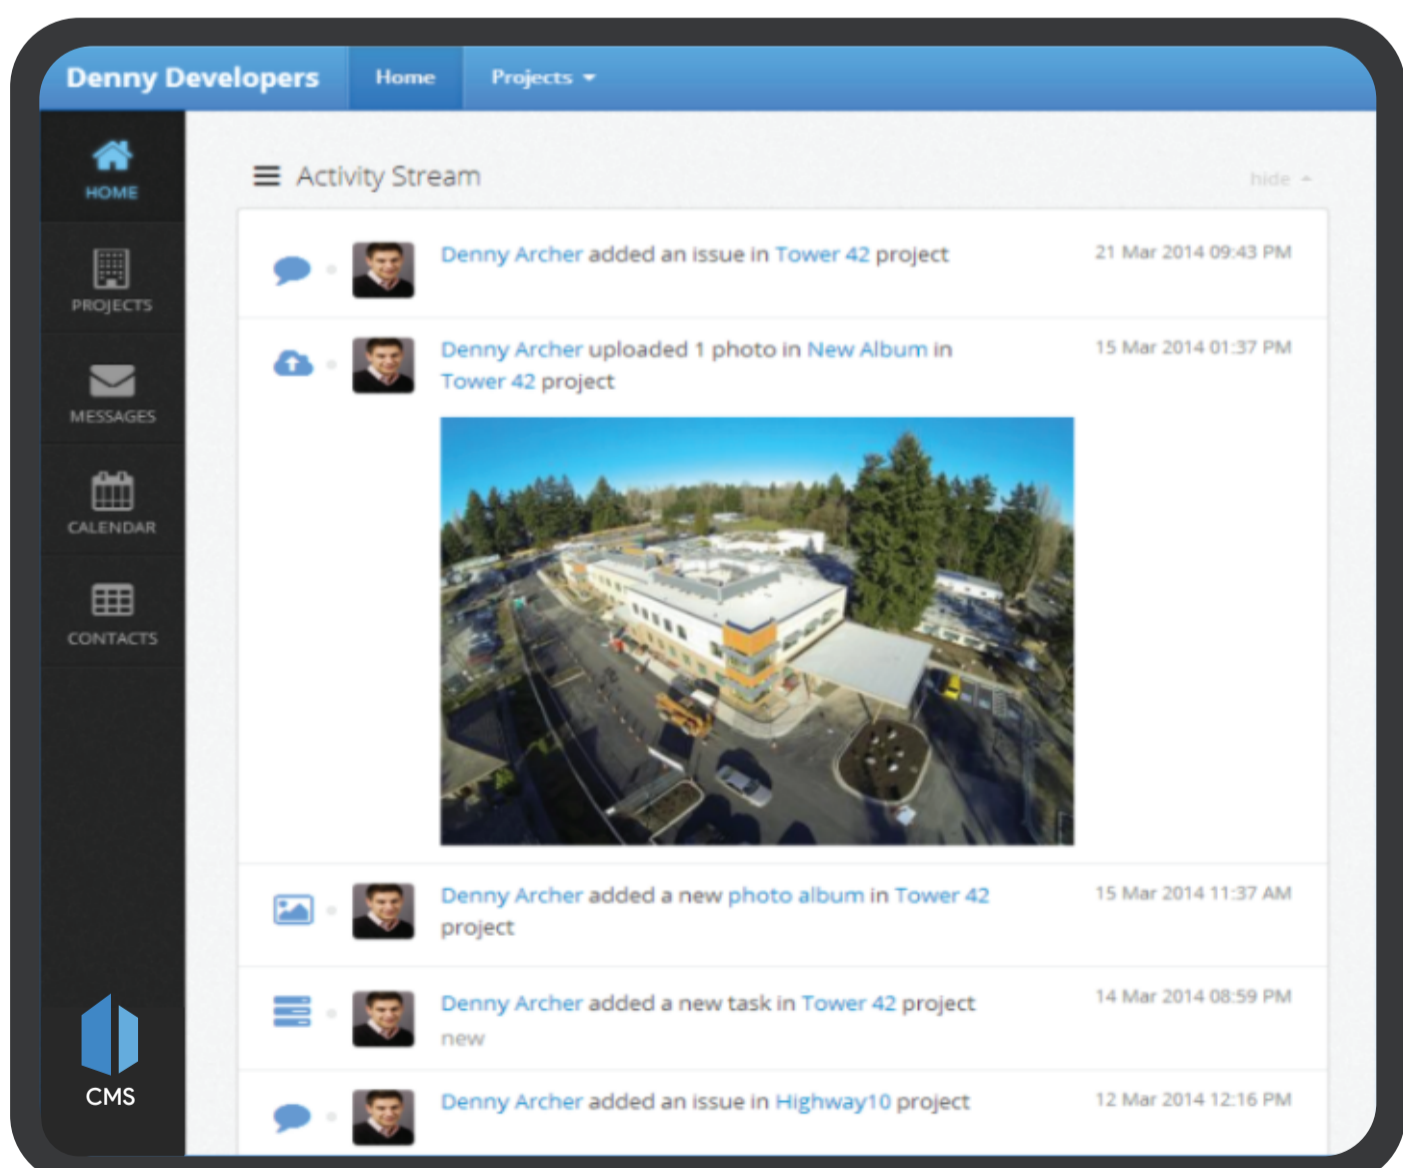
Denny Developers Home Projects

HOME

PROJECTS

MESSAGES

CALENDAR

CONTACTS

CMS

Activity Stream

hide

Denny Archer added an issue in Tower 42 project
21 Mar 2014 09:43 PM

Denny Archer uploaded 1 photo in New Album in Tower 42 project
15 Mar 2014 01:37 PM

Denny Archer added a new photo album in Tower 42 project
15 Mar 2014 11:37 AM

Denny Archer added a new task in Tower 42 project
new
14 Mar 2014 08:59 PM

Denny Archer added an issue in Highway10 project
12 Mar 2014 12:16 PM